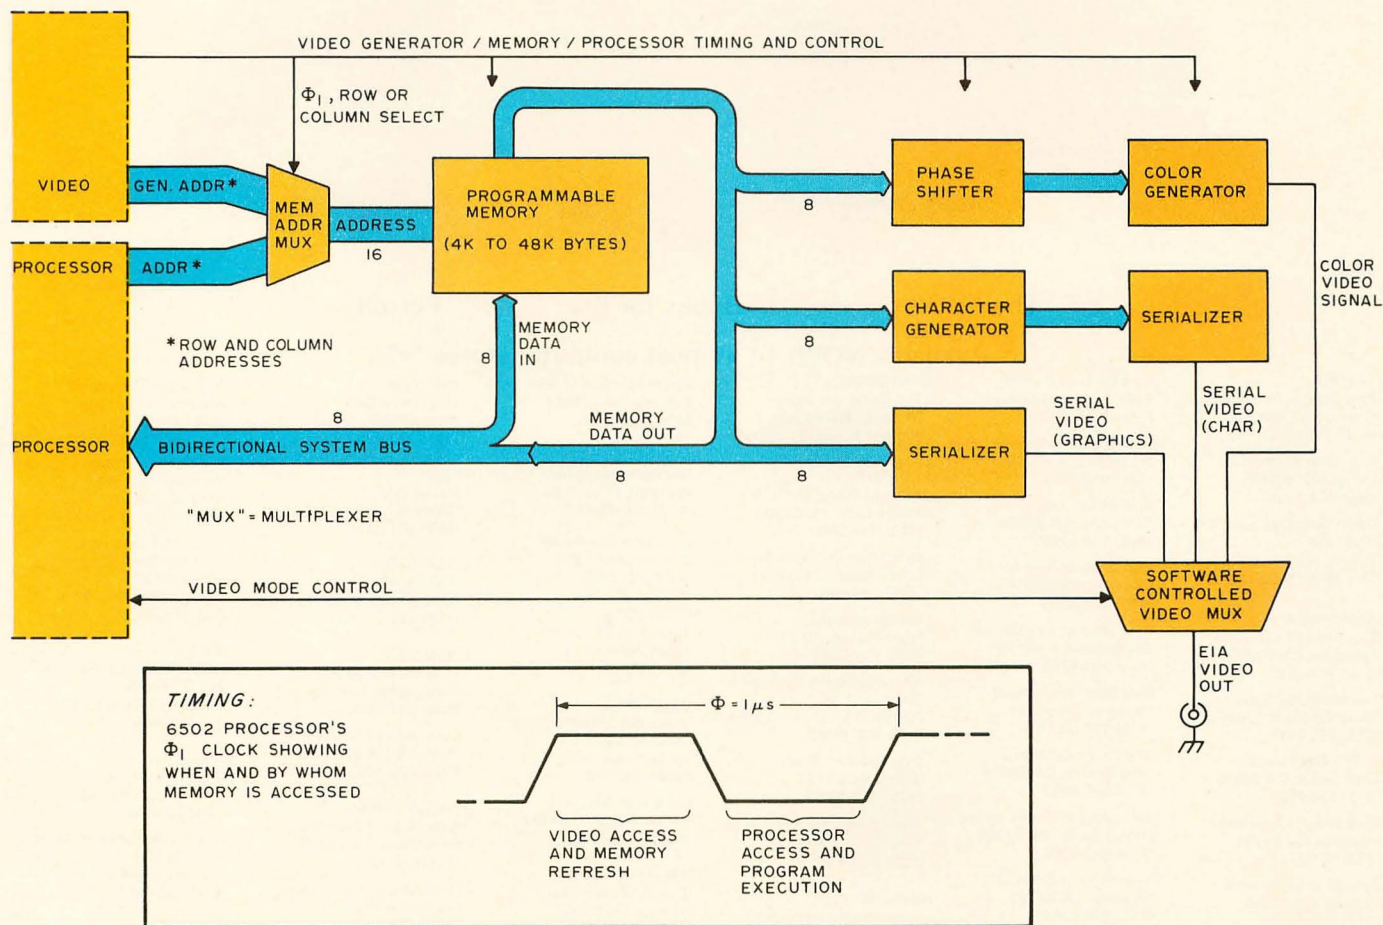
VIDEO GENERATOR / MEMORY / PROCESSOR TIMING AND CONTROL

$\Phi_1$, ROW OR COLUMN SELECT

VIDEO

GEN. ADDR*

MEM ADDR MUX

ADDRESS

16

PROGRAMMABLE MEMORY

(4K TO 48K BYTES)

8

PHASE SHIFTER

COLOR GENERATOR

COLOR VIDEO SIGNAL

PROCESSOR

ADDR*

*ROW AND COLUMN ADDRESSES

8

MEMORY DATA IN

8

CHARACTER GENERATOR

SERIALIZER

SERIAL VIDEO (CHAR)

8

MEMORY DATA OUT

SERIAL VIDEO (GRAPHICS)

PROCESSOR

BIDIRECTIONAL SYSTEM BUS

8

8

SERIALIZER

"MUX" = MULTIPLEXER

VIDEO MODE CONTROL

SOFTWARE CONTROLLED VIDEO MUX

EIA VIDEO OUT

TIMING:

6502 PROCESSOR'S $\Phi_1$ CLOCK SHOWING WHEN AND BY WHOM MEMORY IS ACCESSED

$\Phi = 1 \mu s$

VIDEO ACCESS AND MEMORY REFRESH

PROCESSOR ACCESS AND PROGRAM EXECUTION